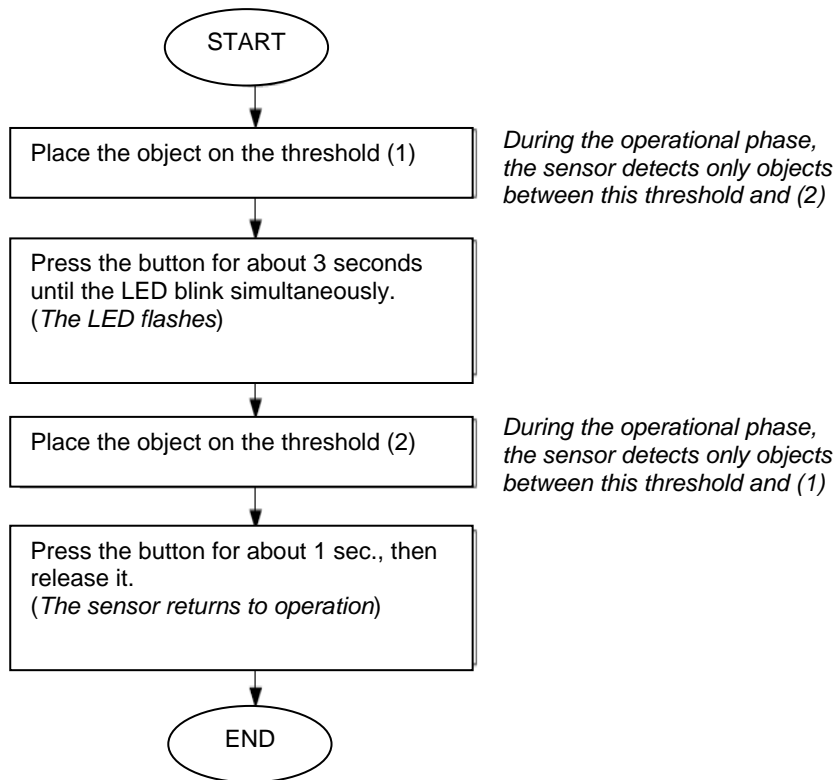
START

Place the object on the threshold (1)

*During the operational phase, the sensor detects only objects between this threshold and (2)*

Press the button for about 3 seconds until the LED blink simultaneously.
(*The LED flashes*)

Place the object on the threshold (2)

*During the operational phase, the sensor detects only objects between this threshold and (1)*

Press the button for about 1 sec., then release it.
(*The sensor returns to operation*)

END